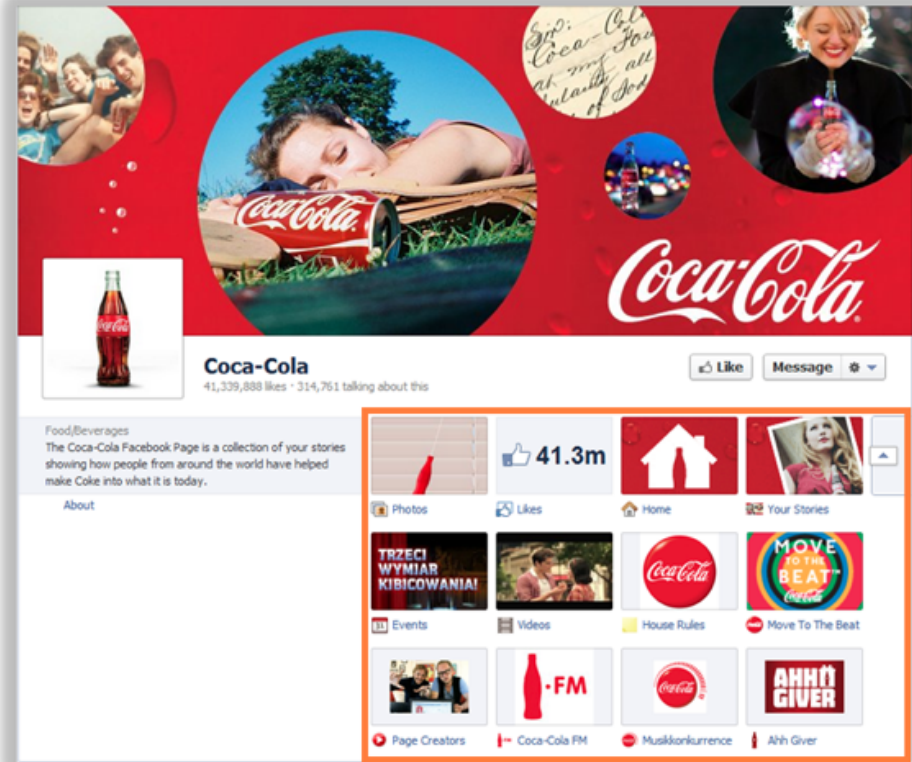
Coca-Cola

Coca-Cola
41,339,888 likes · 314,761 talking about this

Like
Message

Food/Beverages
The Coca-Cola Facebook Page is a collection of your stories showing how people from around the world have helped make Coke into what it is today.

About

41.3m

Photos
Likes
Home
Your Stories

TRZECI WYMIAR KIBICOWANIA!

MOVE TO THE BEAT

Events
Videos
House Rules
Move To The Beat

·FM

AHH GIVER

Page Creators
Coca-Cola FM
Musikkonkurrence
Ahh Giver